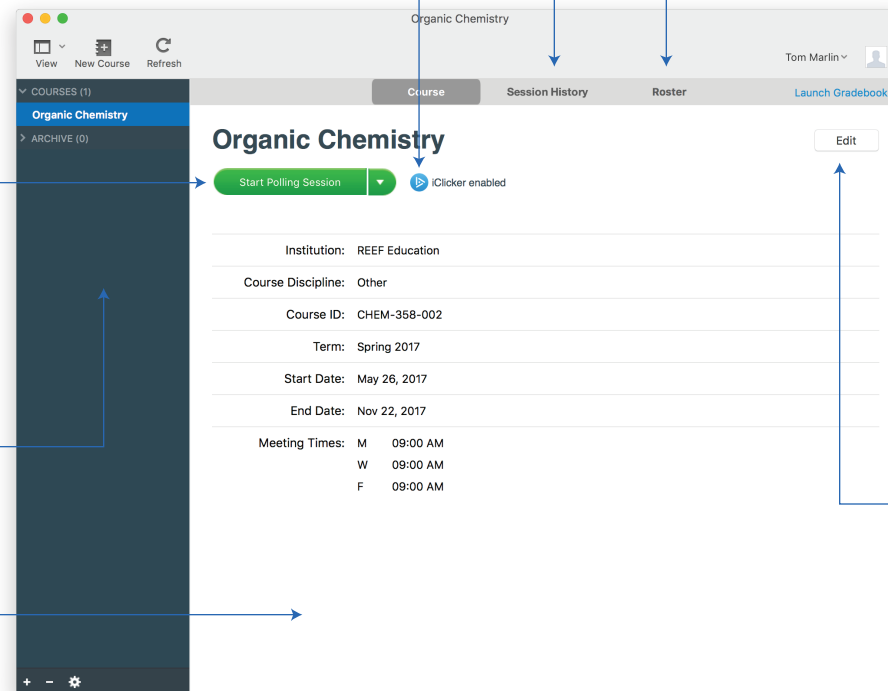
Organic Chemistry

View New Course Refresh

Tom Marlin

COURSES (1)
Organic Chemistry
ARCHIVE (0)

Course Session History Roster Launch Gradebook

Organic Chemistry

Edit

Start Polling Session

iClicker enabled

| | |
|---|---|
| Institution: | REEF Education |
| Course Discipline: | Other |
| Course ID: | CHEM-358-002 |
| Term: | Spring 2017 |
| Start Date: | May 26, 2017 |
| End Date: | Nov 22, 2017 |
| Meeting Times: | M 09:00 AM |
| | W 09:00 AM |
| | F 09:00 AM |

+ −